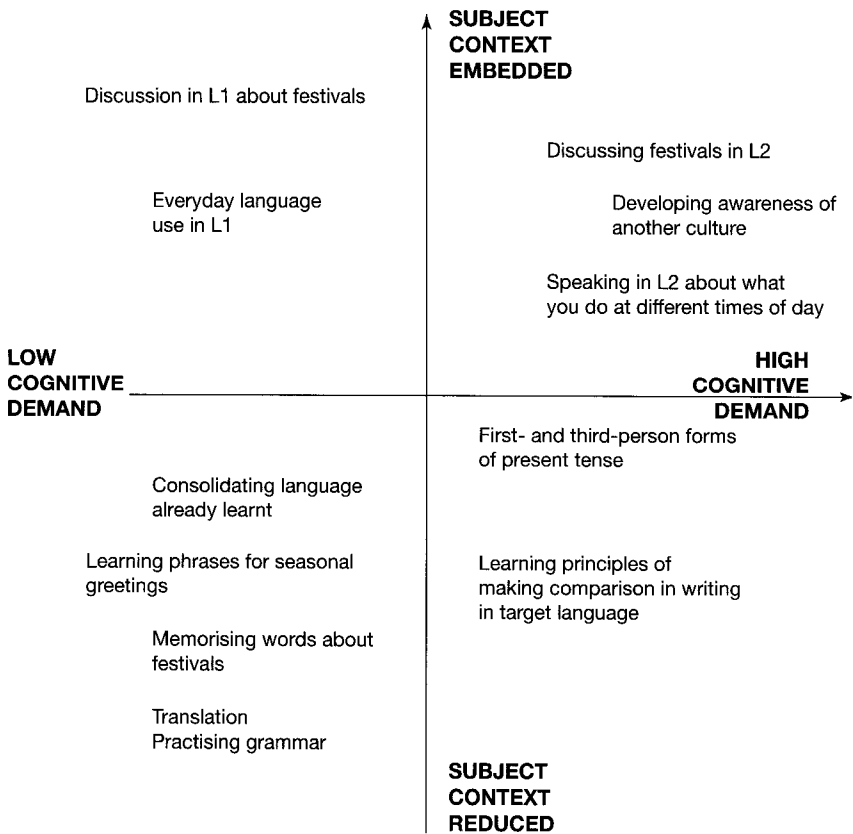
SUBJECT CONTEXT EMBEDDED

Discussion in L1 about festivals

Discussing festivals in L2

Everyday language use in L1

Developing awareness of another culture

Speaking in L2 about what you do at different times of day

LOW COGNITIVE DEMAND

HIGH COGNITIVE DEMAND

First- and third-person forms of present tense

Consolidating language already learnt

Learning phrases for seasonal greetings

Learning principles of making comparison in writing in target language

Memorising words about festivals

Translation
Practising grammar

SUBJECT CONTEXT REDUCED